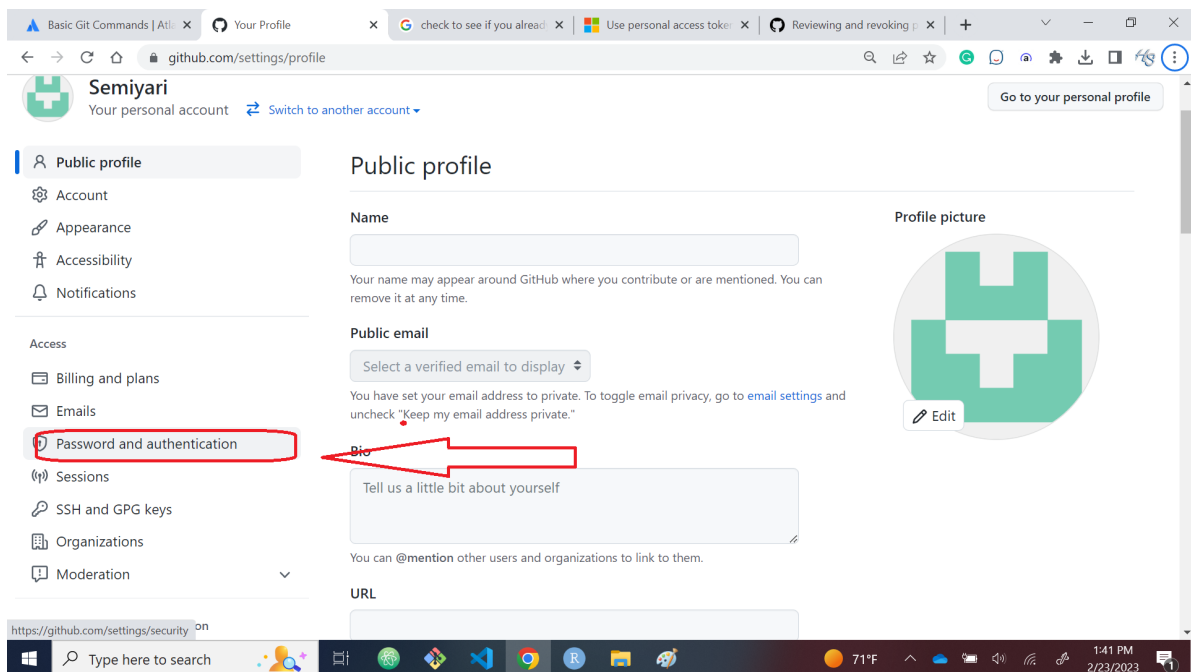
Basic Git Commands | Atla ×
Your Profile ×
check to see if you alread ×
Use personal access toke ×
Reviewing and revoking p ×
+

github.com/settings/profile

Semiyari
Your personal account
Switch to another account

Go to your personal profile

Public profile
Account
Appearance
Accessibility
Notifications

Access

Billing and plans
Emails
Password and authentication
Sessions
SSH and GPG keys
Organizations
Moderation

https://github.com/settings/security

Public profile

Name

Your name may appear around GitHub where you contribute or are mentioned. You can remove it at any time.

Public email

Select a verified email to display

You have set your email address to private. To toggle email privacy, go to email settings and uncheck "Keep my email address private."

Bio

Tell us a little bit about yourself

You can @mention other users and organizations to link to them.

URL

Profile picture

Edit

Type here to search

71°F

1:41 PM
2/23/2023